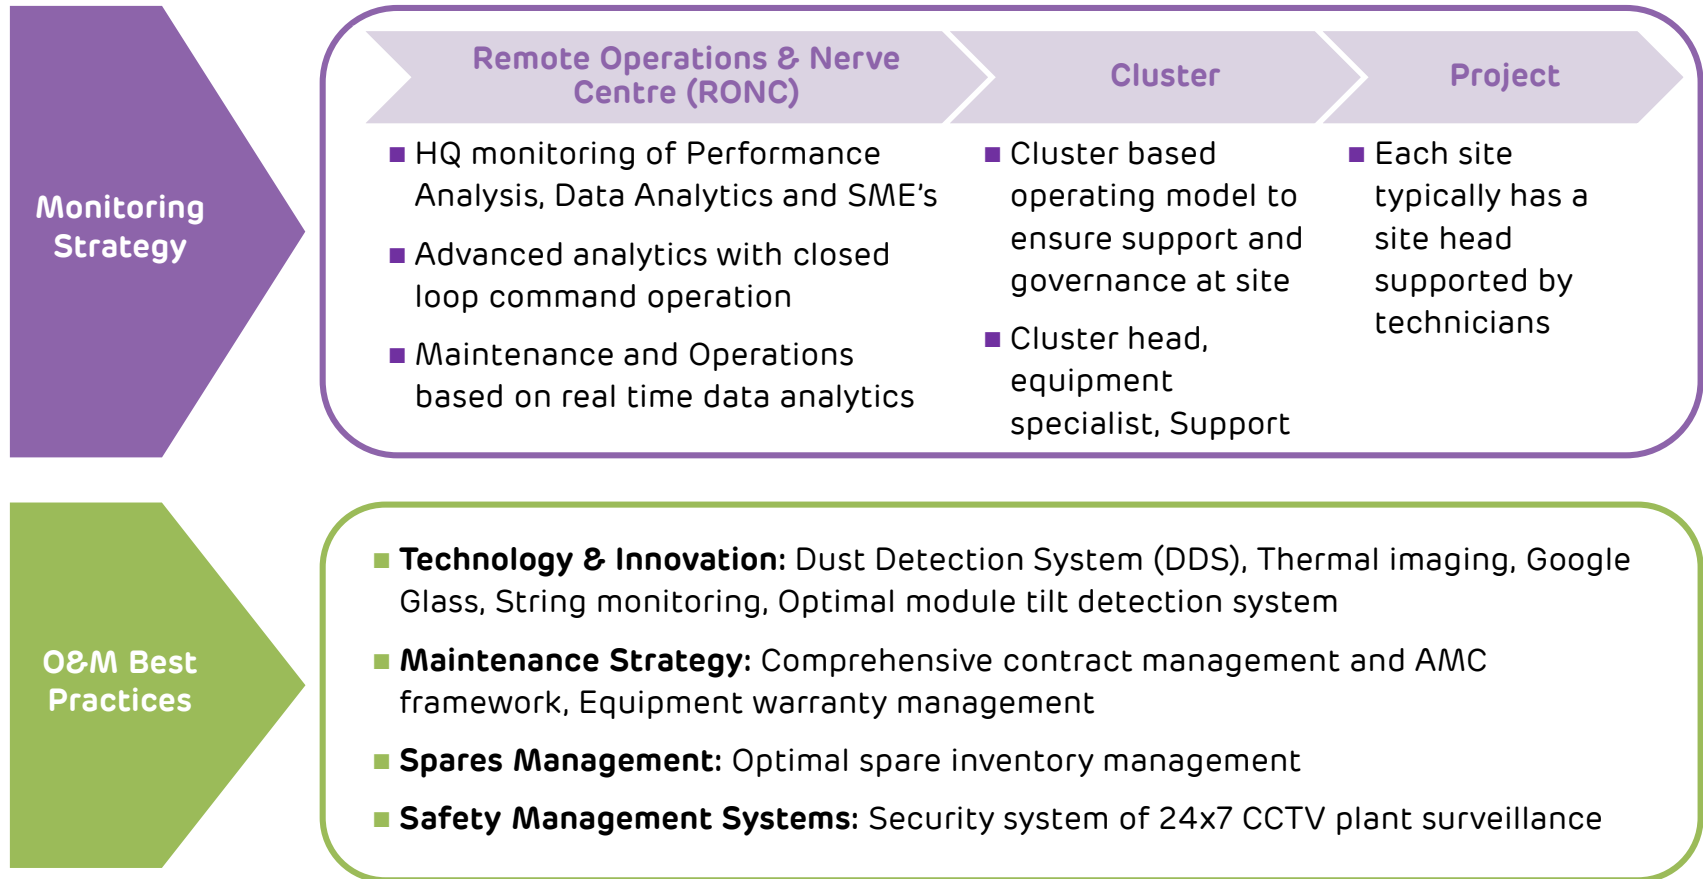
Monitoring Strategy

Remote Operations & Nerve Centre (RONC)

Cluster

Project

HQ monitoring of Performance Analysis, Data Analytics and SME's

Advanced analytics with closed loop command operation

Maintenance and Operations based on real time data analytics

Cluster based operating model to ensure support and governance at site

Cluster head, equipment specialist, Support

Each site typically has a site head supported by technicians

O&M Best Practices

**Technology & Innovation:** Dust Detection System (DDS), Thermal imaging, Google Glass, String monitoring, Optimal module tilt detection system

**Maintenance Strategy:** Comprehensive contract management and AMC framework, Equipment warranty management

**Spares Management:** Optimal spare inventory management

**Safety Management Systems:** Security system of 24x7 CCTV plant surveillance